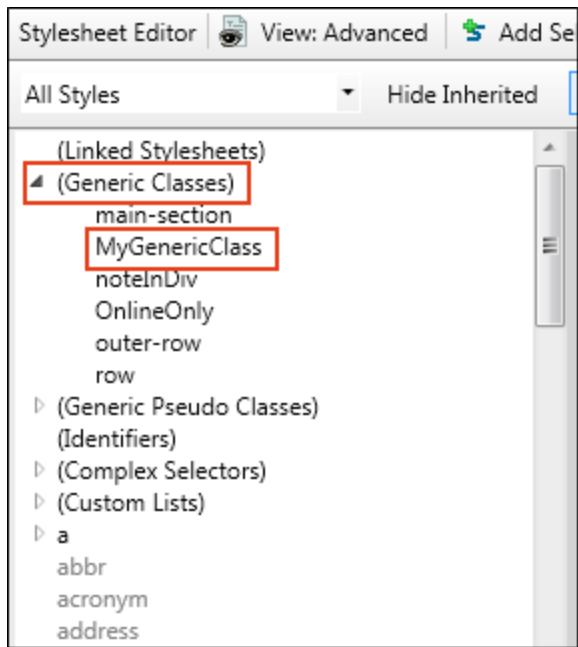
Stylesheet Editor | View: Advanced | Add Se

All Styles | Hide Inherited

(Linked Stylesheets)
(Generic Classes)
main-section
MyGenericClass
noteInDiv
OnlineOnly
outer-row
row
(Generic Pseudo Classes)
(Identifiers)
(Complex Selectors)
(Custom Lists)
a
abbr
acronym
address